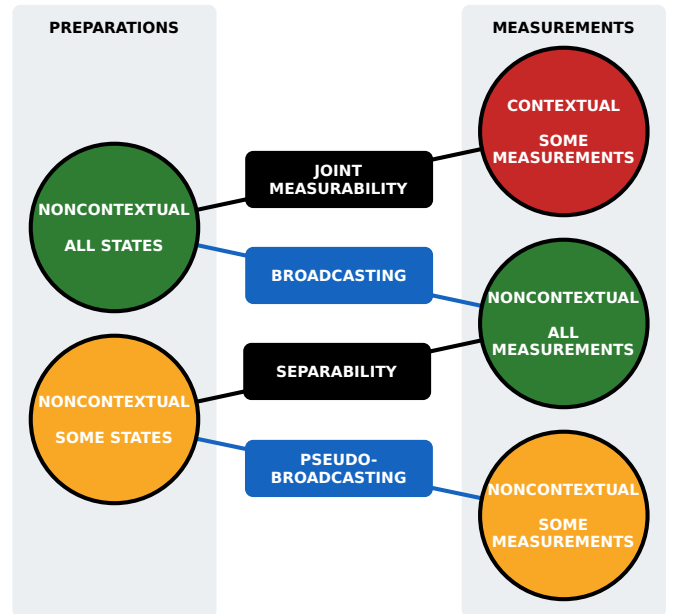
PREPARATIONS

MEASUREMENTS

NONCONTEXTUAL

ALL STATES

NONCONTEXTUAL

SOME STATES

JOINT MEASURABILITY

BROADCASTING

SEPARABILITY

PSEUDO-BROADCASTING

CONTEXTUAL

SOME MEASUREMENTS

NONCONTEXTUAL

ALL MEASUREMENTS

NONCONTEXTUAL

SOME MEASUREMENTS